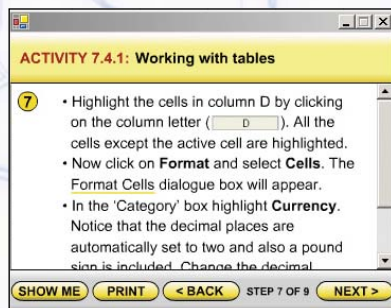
ACTIVITY 7.4.1: Working with tables

7

• Highlight the cells in column D by clicking on the column letter ( D ). All the cells except the active cell are highlighted.
• Now click on **Format** and select **Cells**. The Format Cells dialogue box will appear.
• In the 'Category' box highlight **Currency**. Notice that the decimal places are automatically set to two and also a pound sign is included. Change the decimal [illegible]

SHOW ME  PRINT  < BACK  STEP 7 OF 9  NEXT >